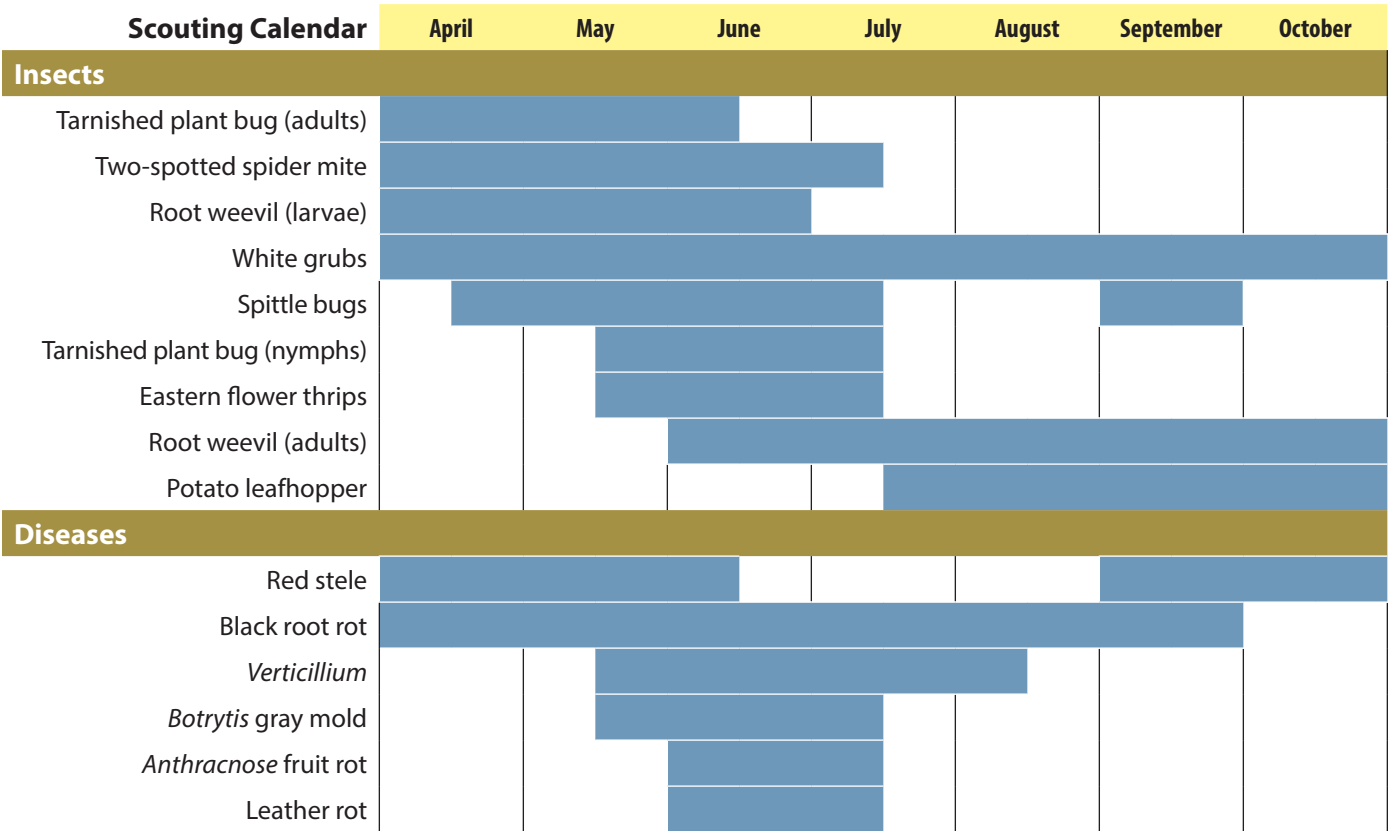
| Scouting Calendar | April | May | June | July | August | September | October |
|---|---|---|---|---|---|---|---|
| **Insects** | | | | | | | |
| Tarnished plant bug (adults) | | | | | | | |
| Two-spotted spider mite | | | | | | | |
| Root weevil (larvae) | | | | | | | |
| White grubs | | | | | | | |
| Spittle bugs | | | | | | | |
| Tarnished plant bug (nymphs) | | | | | | | |
| Eastern flower thrips | | | | | | | |
| Root weevil (adults) | | | | | | | |
| Potato leafhopper | | | | | | | |
| **Diseases** | | | | | | | |
| Red stele | | | | | | | |
| Black root rot | | | | | | | |
| *Verticillium* | | | | | | | |
| *Botrytis* gray mold | | | | | | | |
| *Anthracnose* fruit rot | | | | | | | |
| Leather rot | | | | | | | |